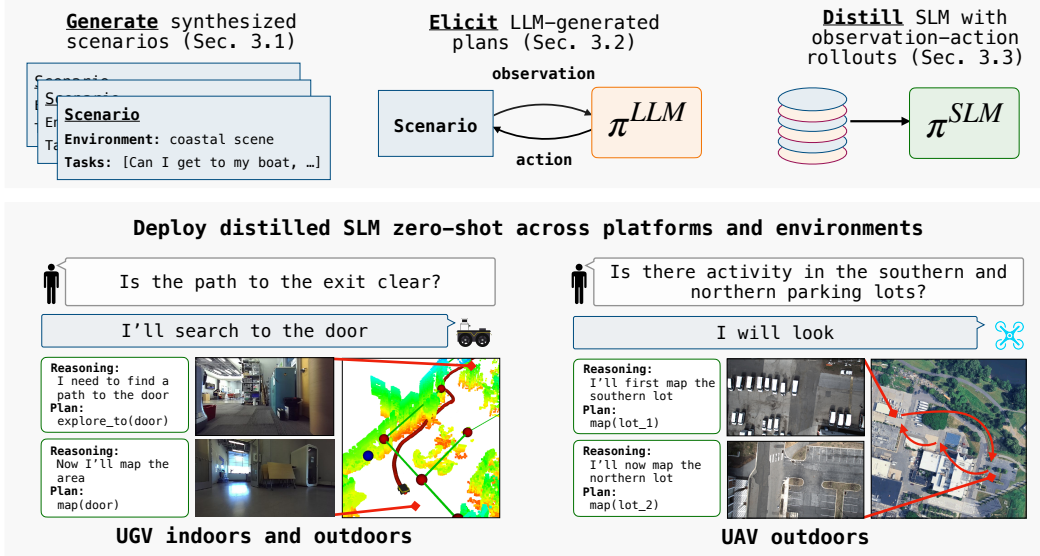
**Generate** synthesized scenarios (Sec. 3.1)

Scenario
E
En
Ta

**Scenario**
**Environment:** coastal scene
**Tasks:** [Can I get to my boat, …]

**Elicit** LLM-generated plans (Sec. 3.2)

**observation**

**Scenario**

$\pi^{LLM}$

**action**

**Distill** SLM with observation-action rollouts (Sec. 3.3)

$\pi^{SLM}$

**Deploy distilled SLM zero-shot across platforms and environments**

Is the path to the exit clear?

I'll search to the door

**Reasoning:**
I need to find a path to the door
**Plan:**
explore_to(door)

**Reasoning:**
Now I'll map the area
**Plan:**
map(door)

**UGV indoors and outdoors**

Is there activity in the southern and northern parking lots?

I will look

**Reasoning:**
I'll first map the southern lot
**Plan:**
map(lot_1)

**Reasoning:**
I'll now map the northern lot
**Plan:**
map(lot_2)

**UAV outdoors**